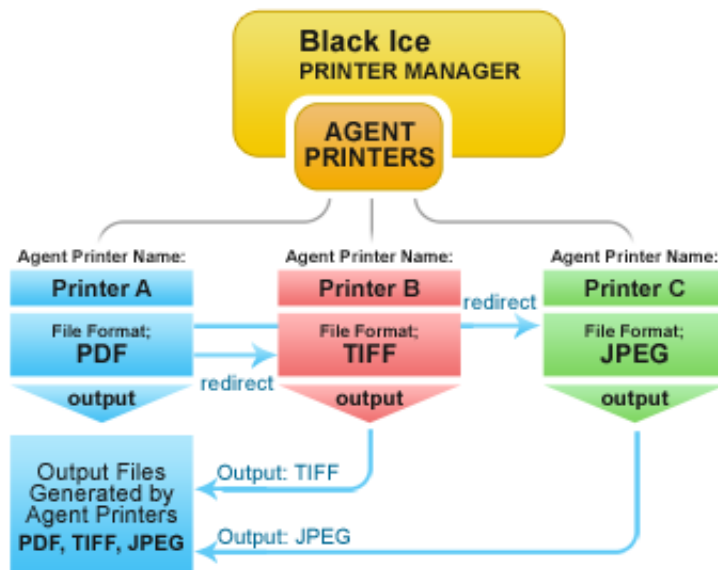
Black Ice
PRINTER MANAGER

AGENT PRINTERS

Agent Printer Name:
Printer A
File Format;
PDF
output

Agent Printer Name:
Printer B
File Format;
TIFF
output

Agent Printer Name:
Printer C
File Format;
JPEG
output

redirect

redirect

Output Files Generated by Agent Printers
PDF, TIFF, JPEG

Output: TIFF

Output: JPEG